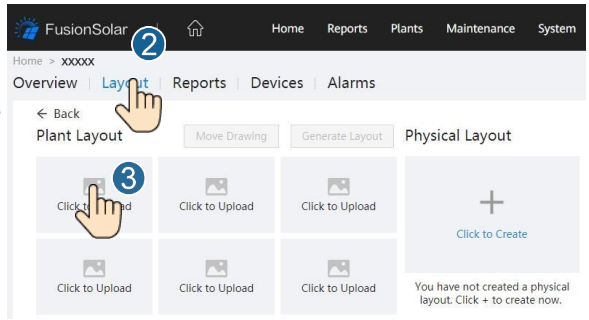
FusionSolar 2 Home Reports Plants Maintenance System

Home > XXXXX

Overview | Layout | Reports | Devices | Alarms

← Back

Plant Layout Move Drawing Generate Layout Physical Layout

3

Click to Upload Click to Upload Click to Upload

+

Click to Create

Click to Upload Click to Upload Click to Upload

You have not created a physical layout. Click + to create now.